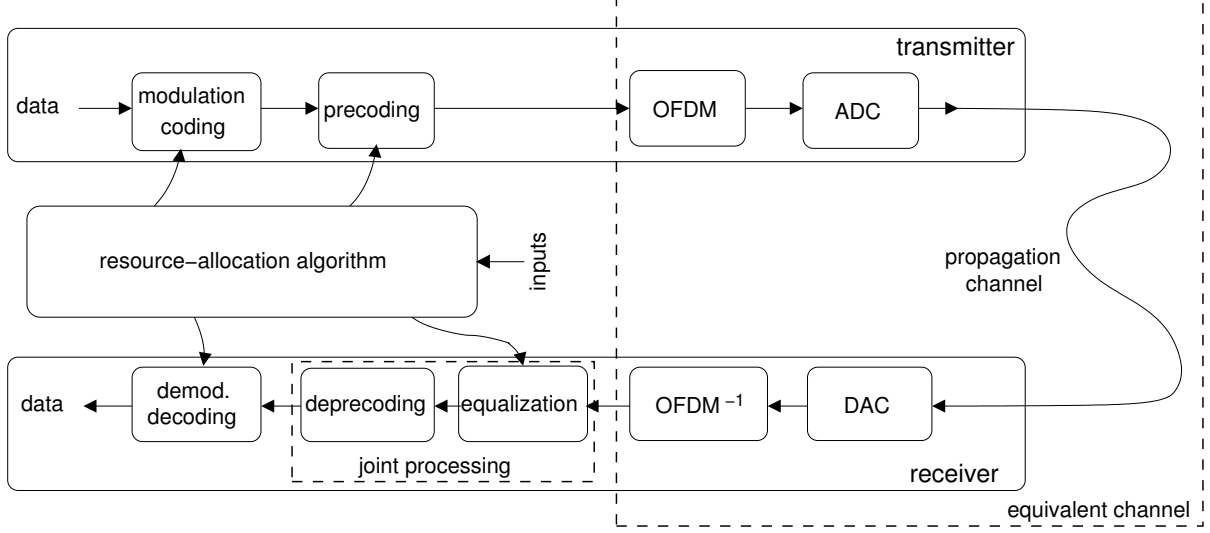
transmitter

data

modulation coding

precoding

OFDM

ADC

resource−allocation algorithm

inputs

propagation channel

data

demod. decoding

deprecoding

equalization

OFDM $^{-1}$

DAC

joint processing

receiver

equivalent channel